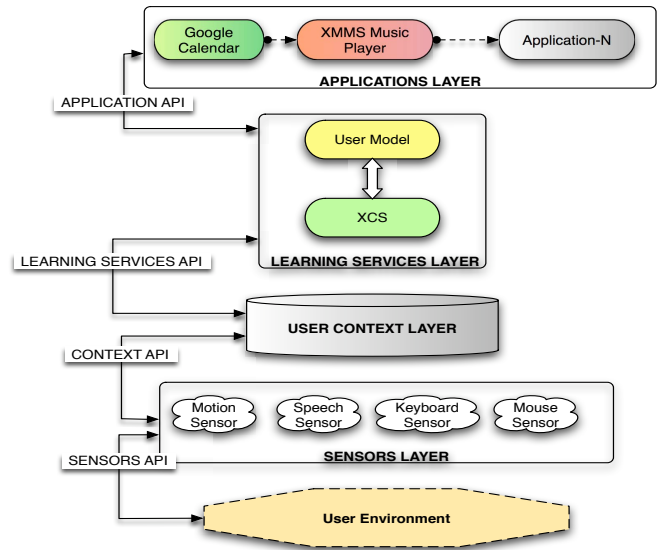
Google Calendar
XMMS Music Player
Application-N
APPLICATIONS LAYER
APPLICATION API
User Model
XCS
LEARNING SERVICES LAYER
LEARNING SERVICES API
USER CONTEXT LAYER
CONTEXT API
Motion Sensor
Speech Sensor
Keyboard Sensor
Mouse Sensor
SENSORS LAYER
SENSORS API
User Environment